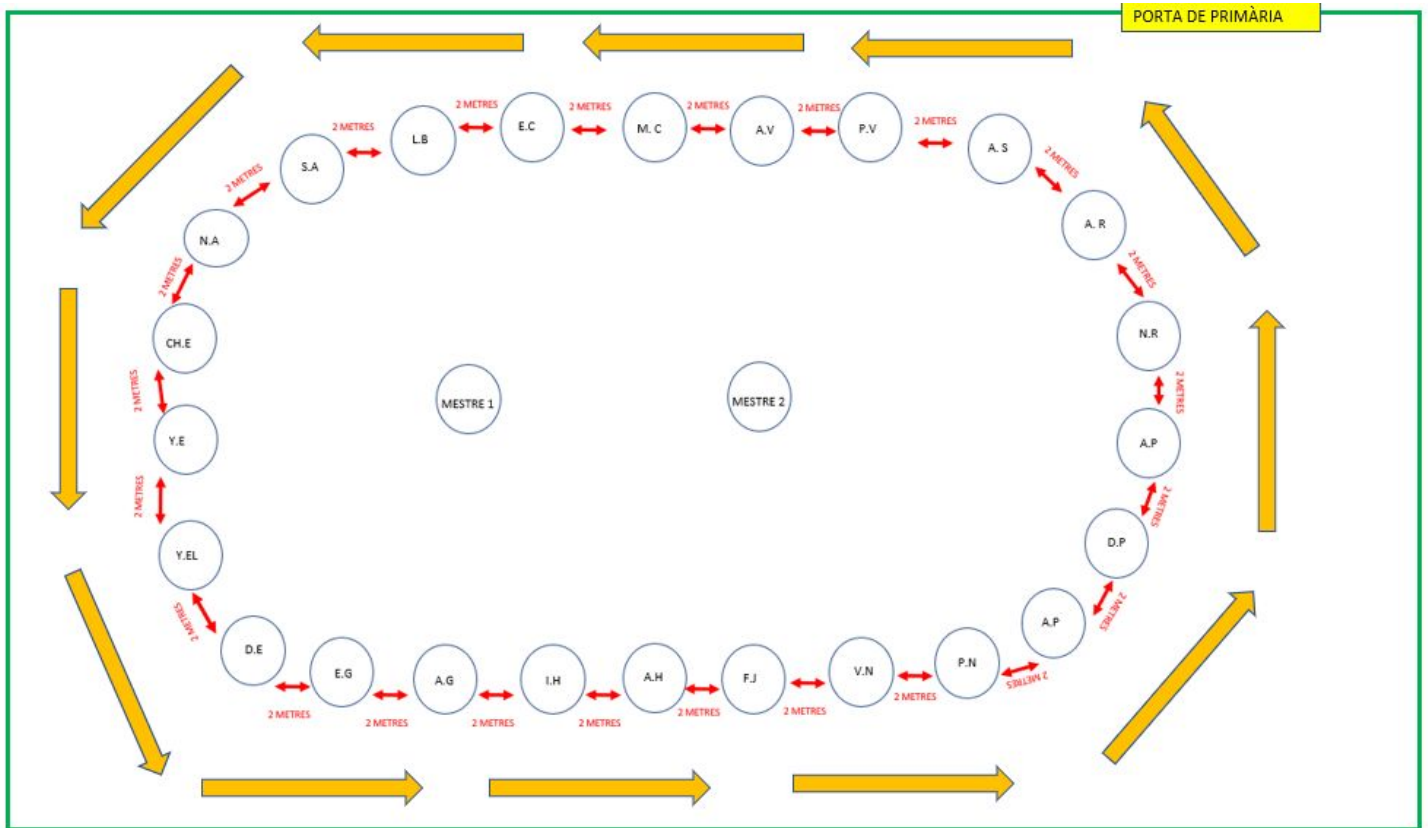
PORTA DE PRIMÀRIA

L.B
2 METRES
E.C
2 METRES
M. C
2 METRES
A.V
2 METRES
P.V
2 METRES
A. S
2 METRES
A. R
2 METRES
N.R
2 METRES
A.P
2 METRES
D.P
2 METRES
A.P
2 METRES
P.N
2 METRES
V.N
2 METRES
F.J
2 METRES
A.H
2 METRES
I.H
2 METRES
A.G
2 METRES
E.G
2 METRES
D.E
2 METRES
Y.EL
2 METRES
Y.E
2 METRES
CH.E
2 METRES
N.A
2 METRES
S.A
2 METRES

MESTRE 1
MESTRE 2